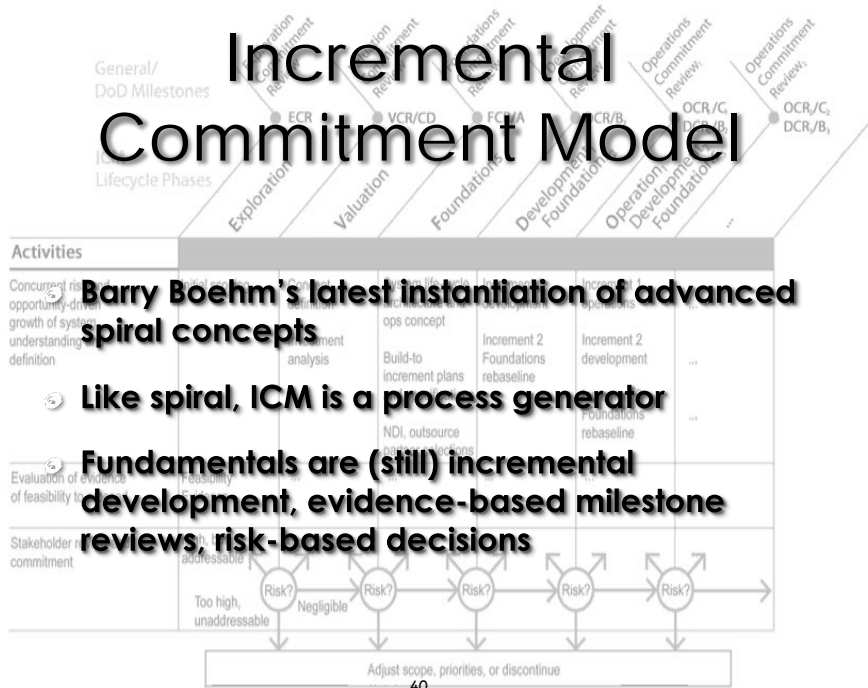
Incremental Commitment Model

General/ DoD Milestones

ICM Lifecycle Phases

Exploration Commitment Review

Valuation Commitment Review

Foundations Commitment Review

Development Commitment Review

Operations Commitment Review$_1$

Operations Commitment Review$_2$

ECR

VCR/CD

FCR/A

DCR/B$_1$

OCR$_1$/C$_1$ DCR$_2$/B$_2$

OCR$_2$/C$_2$ DCR$_3$/B$_3$

Exploration

Valuation

Foundations

Development$_1$ Foundations$_2$

Operations$_1$ Development$_2$ Foundations$_3$

...

Activities

Concurrent risk- and opportunity-driven growth of system understanding and definition

Initial scoping

Concept definition

Alternatives analysis

System lifecycle architecture, ops concept

Build-to increment plans

NDI, outsource partner selections

Increment 1 development

Increment 2 Foundations rebaseline

Increment 1 operations

Increment 2 development

Increment 3 Foundations rebaseline

...

...

...

Evaluation of evidence of feasibility to proceed

Feasibility evidence

...

Stakeholder review and commitment

Acceptable

High, but addressable

Risk?

Negligible

Too high, unaddressable

Risk?

Risk?

Risk?

Risk?

Adjust scope, priorities, or discontinue

Barry Boehm's latest instantiation of advanced spiral concepts

Like spiral, ICM is a process generator

Fundamentals are (still) incremental development, evidence-based milestone reviews, risk-based decisions

40